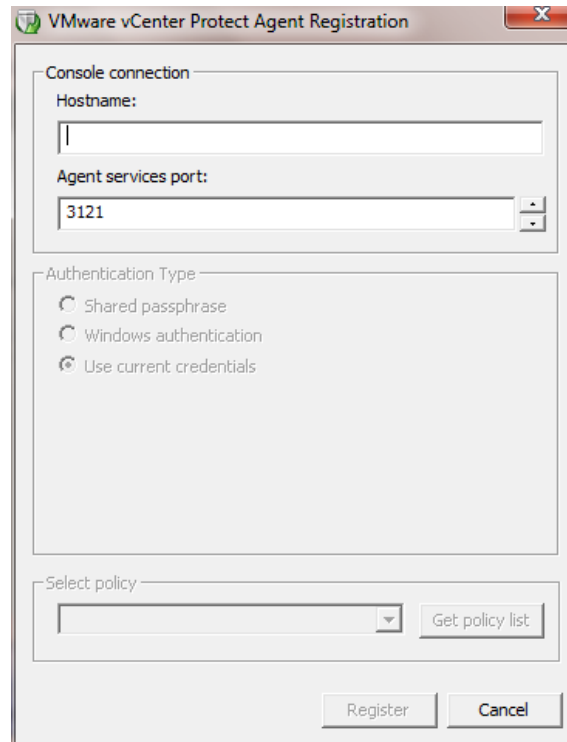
VMware vCenter Protect Agent Registration

Console connection

Hostname:

Agent services port:

3121

Authentication Type

Shared passphrase

Windows authentication

Use current credentials

Select policy

Get policy list

Register

Cancel